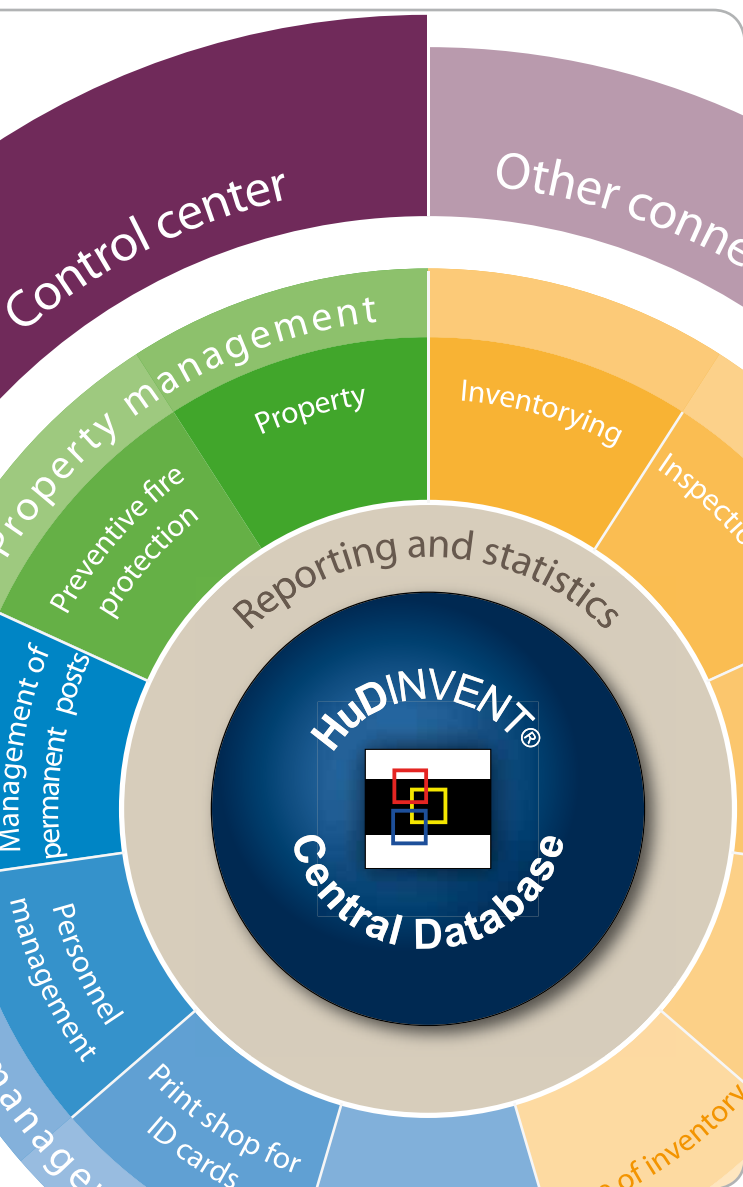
Control center

Other conne

Property management

Property

Preventive fire protection

Inventorying

Inspectio

Reporting and statistics

Management of permanent posts

HuDINVENT®

Central Database

Personnel management

manage

Print shop for ID cards

of inventor